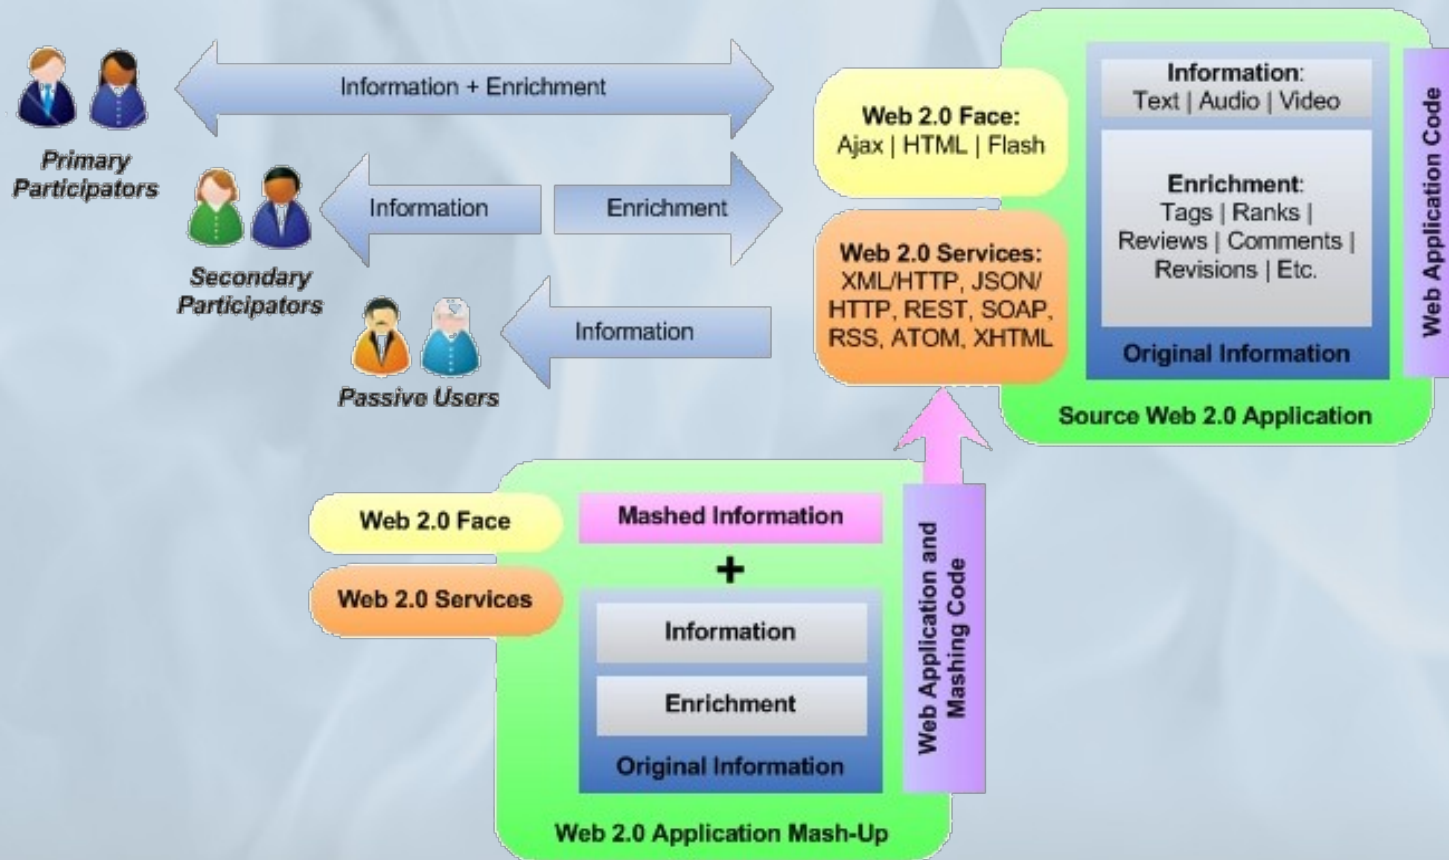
Primary Participators

Information + Enrichment

Secondary Participators

Information

Enrichment

Passive Users

Information

Web 2.0 Face:
Ajax | HTML | Flash

Web 2.0 Services:
XML/HTTP, JSON/HTTP, REST, SOAP, RSS, ATOM, XHTML

Information:
Text | Audio | Video

Enrichment:
Tags | Ranks | Reviews | Comments | Revisions | Etc.

Original Information

Web Application Code

Source Web 2.0 Application

Web 2.0 Face

Web 2.0 Services

Mashed Information

+

Information

Enrichment

Original Information

Web Application and Mashing Code

Web 2.0 Application Mash-Up